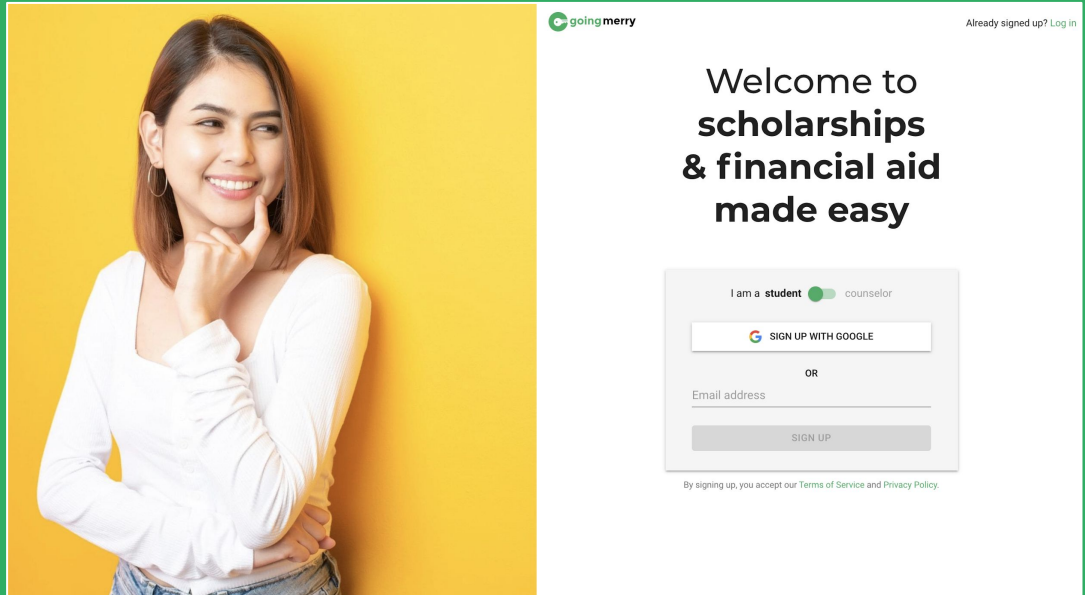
goingmerry

Already signed up? Log in

Welcome to scholarships & financial aid made easy

I am a student counselor

SIGN UP WITH GOOGLE

OR

Email address

SIGN UP

By signing up, you accept our Terms of Service and Privacy Policy.